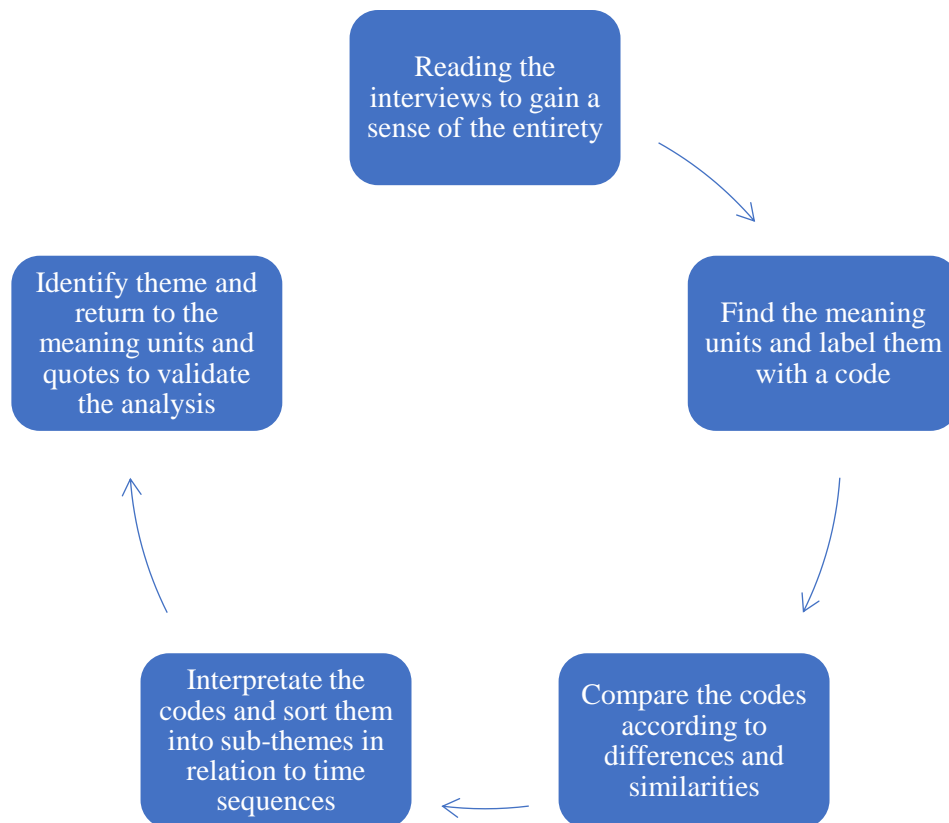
Reading the interviews to gain a sense of the entirety

Find the meaning units and label them with a code

Compare the codes according to differences and similarities

Interpretate the codes and sort them into sub-themes in relation to time sequences

Identify theme and return to the meaning units and quotes to validate the analysis